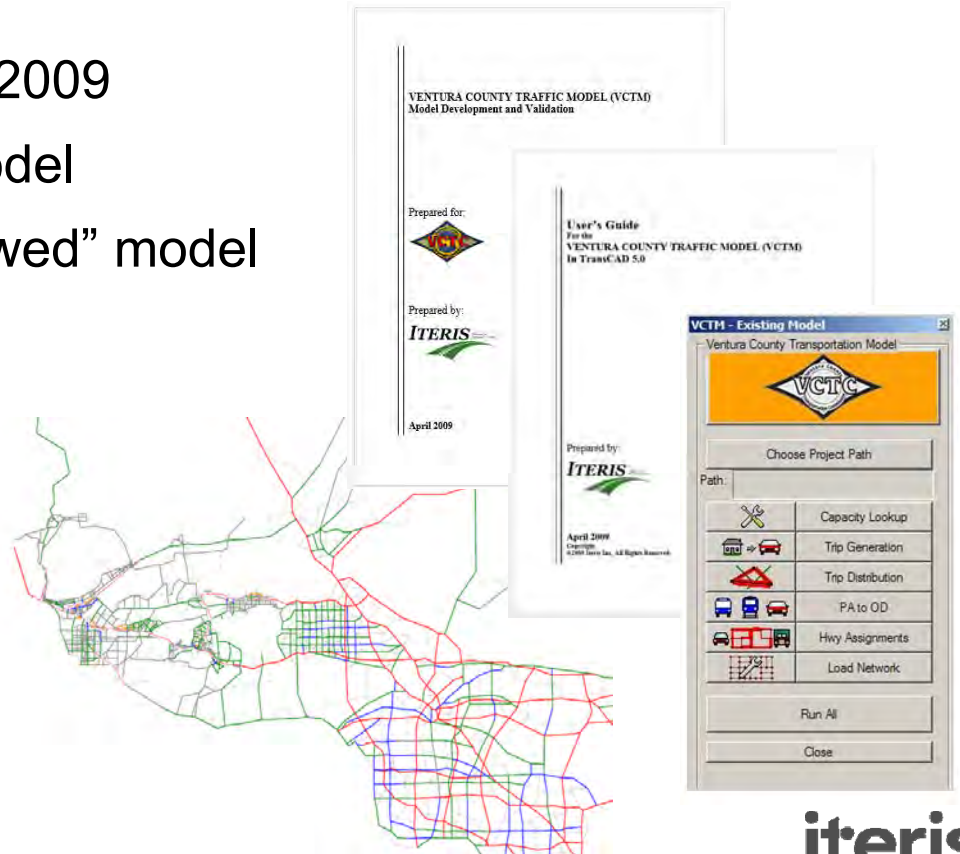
2009

odel

wed" model

VENTURA COUNTY TRAFFIC MODEL (VCTM)
Model Development and Validation

Prepared for:

VCTC

Prepared by:

ITERIS

April 2009

User's Guide
For the
VENTURA COUNTY TRAFFIC MODEL (VCTM)
In TransCAD 5.0

Prepared by:

ITERIS

April 2009
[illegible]

VCTM - Existing Model

Ventura County Transportation Model

VCTC

Choose Project Path

Path:

Capacity Lookup

Trip Generation

Trip Distribution

PA to OD

Hwy Assignments

Load Network

Run All

Close

iteris